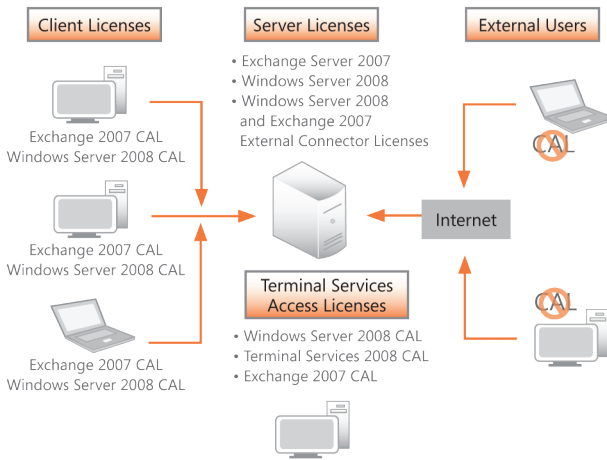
Client Licenses

Server Licenses

External Users

• Exchange Server 2007
• Windows Server 2008
• Windows Server 2008 and Exchange 2007 External Connector Licenses

Exchange 2007 CAL
Windows Server 2008 CAL

CAL

Exchange 2007 CAL
Windows Server 2008 CAL

Internet

Terminal Services Access Licenses

CAL

• Windows Server 2008 CAL
• Terminal Services 2008 CAL
• Exchange 2007 CAL

Exchange 2007 CAL
Windows Server 2008 CAL